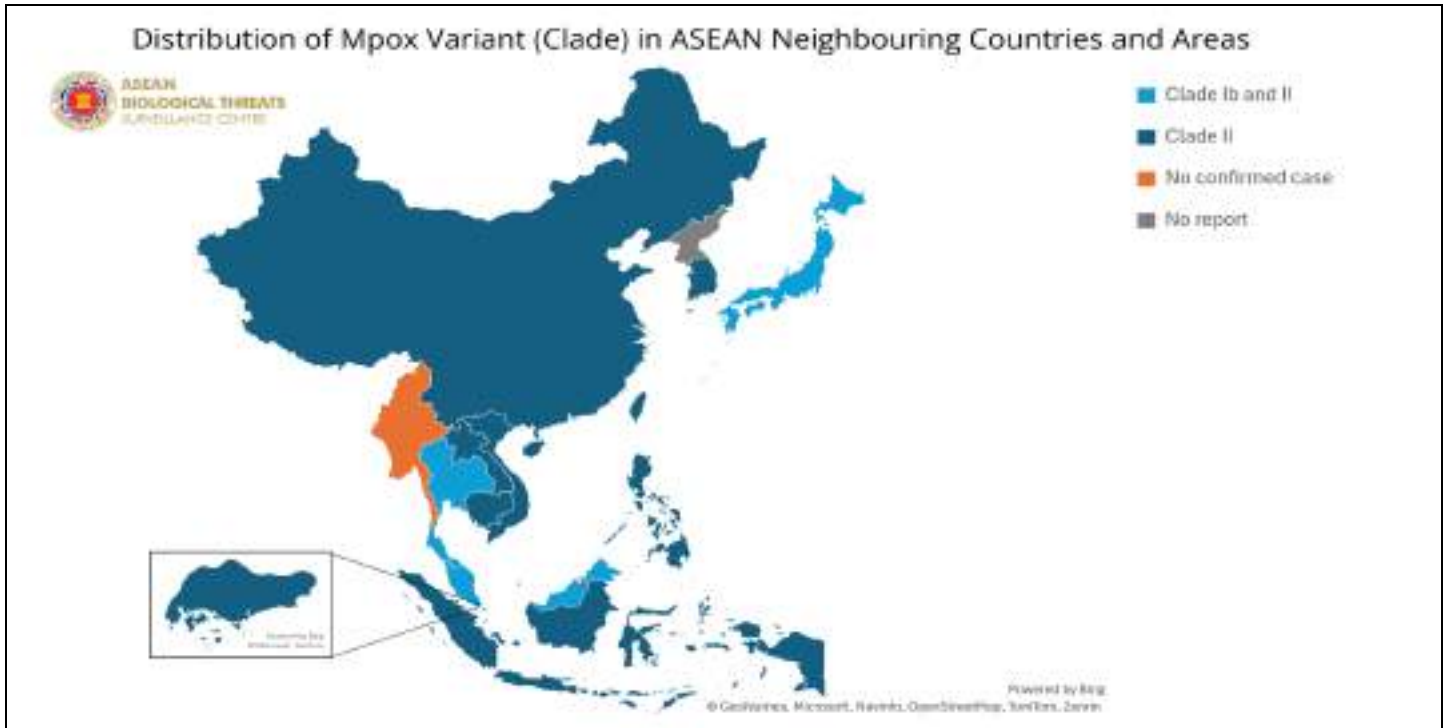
Distribution of Mpox Variant (Clade) in ASEAN Neighbouring Countries and Areas

ASEAN
BIOLOGICAL THREATS
SURVEILLANCE CENTRE

Clade Ib and II
Clade II
No confirmed case
No report

Powered by Bing
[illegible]

Powered by Bing
© GeoNames, Microsoft, Navinfo, OpenStreetMap, TomTom, Zenrin